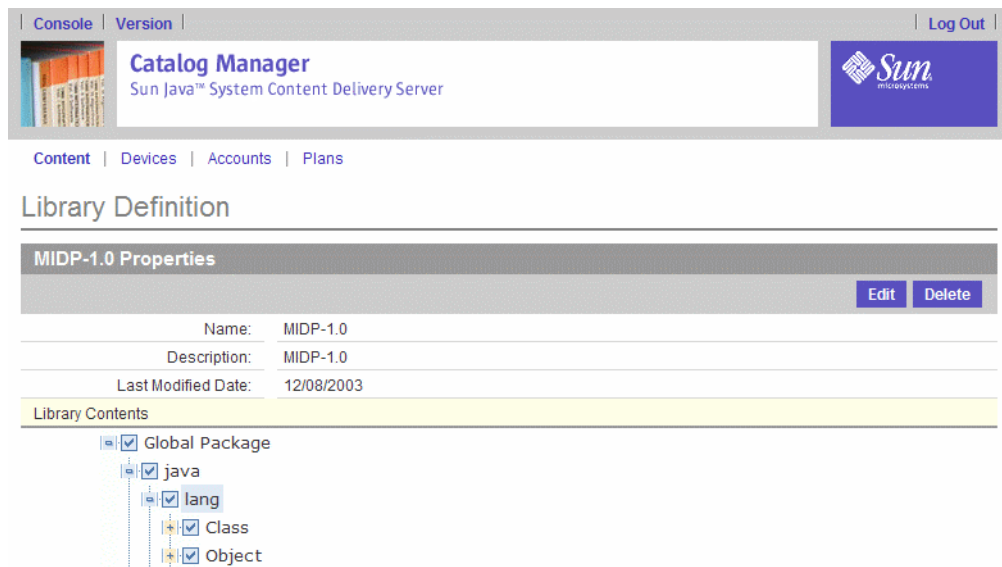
Console | Version | Log Out

Catalog Manager
Sun Java™ System Content Delivery Server

Sun microsystems

Content | Devices | Accounts | Plans

Library Definition

MIDP-1.0 Properties

Edit Delete

| | |
|---|---|
| Name: | MIDP-1.0 |
| Description: | MIDP-1.0 |
| Last Modified Date: | 12/08/2003 |

Library Contents

Global Package
java
lang
Class
Object